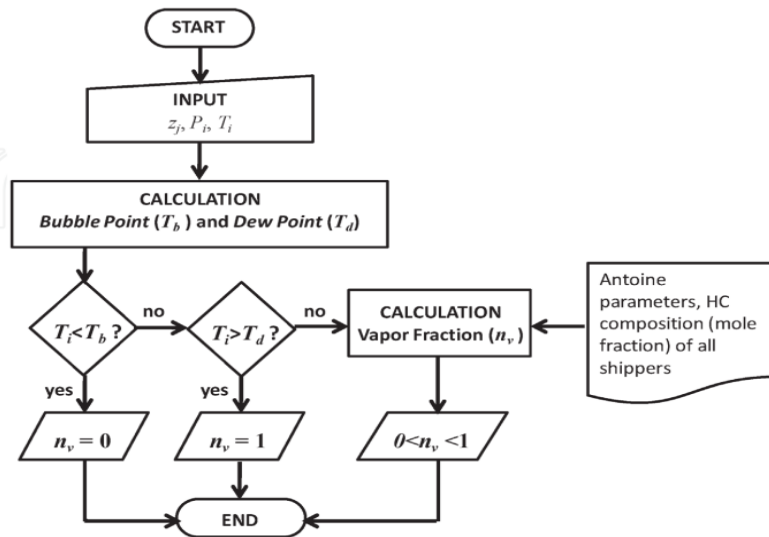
START

INPUT
$z_j, P_i, T_i$

CALCULATION
Bubble Point ($T_b$) and Dew Point ($T_d$)

$T_i<T_b$ ?

no

$T_i>T_d$ ?

no

CALCULATION
Vapor Fraction ($n_v$)

Antoine parameters, HC composition (mole fraction) of all shippers

yes

yes

$n_v = 0$

$n_v = 1$

$0<n_v<1$

END